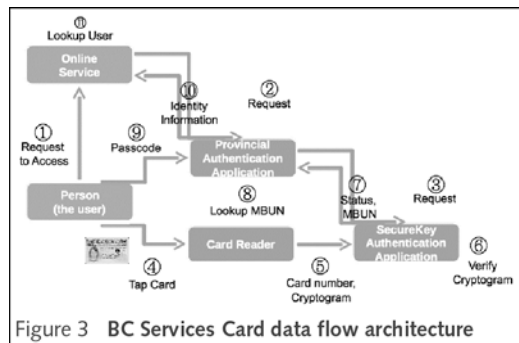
⑪
Lookup User

Online Service

⑩
Identity Information

②
Request

①
Request to Access

⑨
Passcode

Provincial Authentication Application

⑧
Lookup MBUN

⑦
Status, MBUN

③
Request

Person (the user)

Card Reader

SecureKey Authentication Application

⑥
Verify Cryptogram

④
Tap Card

⑤
Card number, Cryptogram

Figure 3 BC Services Card data flow architecture